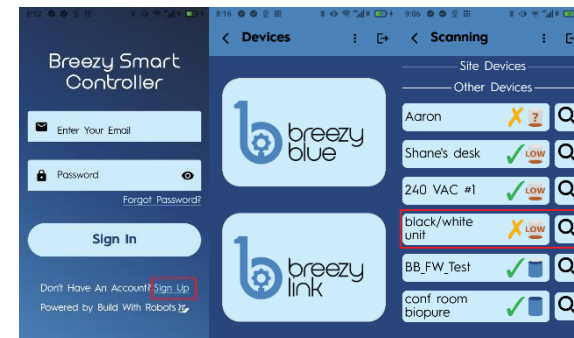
8:12

Breezy Smart Controller

Enter Your Email

Password

Forgot Password?

Sign In

Don't Have An Account? Sign Up

Powered by Build With Robots

8:16

Devices

breezy blue

breezy link

9:06

Scanning

Site Devices

Other Devices

Aaron

?

Shane's desk

LOW

240 VAC #1

LOW

black/white unit

LOW

BB_FW_Test

conf room biopure